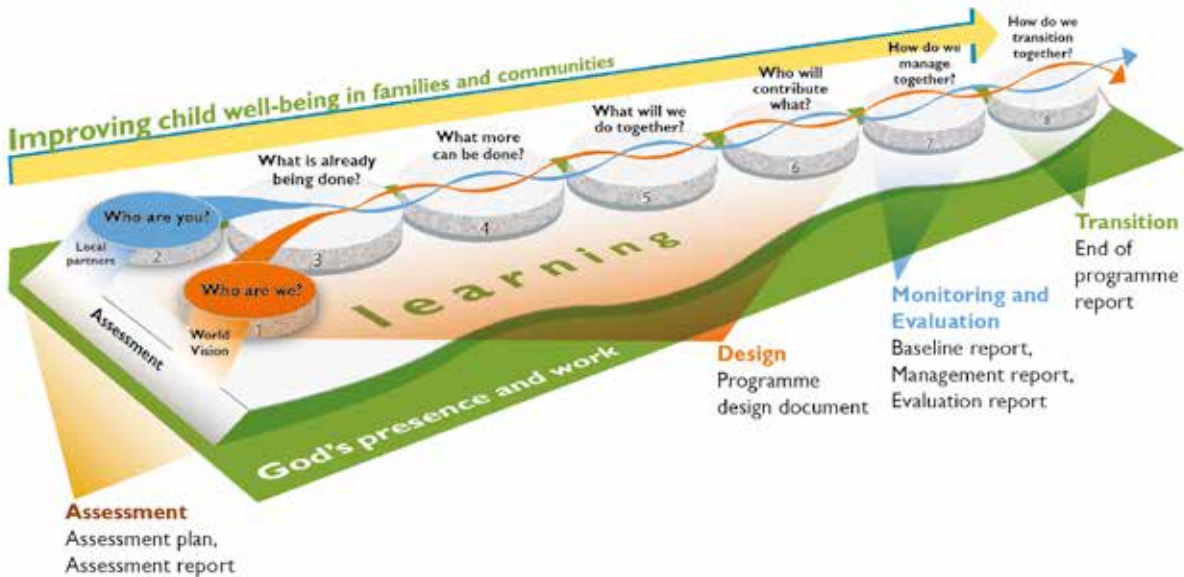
Improving child well-being in families and communities

Who are you?

Local partners

2

Who are we?

World Vision

1

What is already being done?

3

What more can be done?

4

What will we do together?

5

Who will contribute what?

6

How do we manage together?

7

How do we transition together?

8

learning

Assessment

God's presence and work

Assessment
Assessment plan,
Assessment report

Design
Programme design document

Monitoring and Evaluation
Baseline report,
Management report,
Evaluation report

Transition
End of programme report